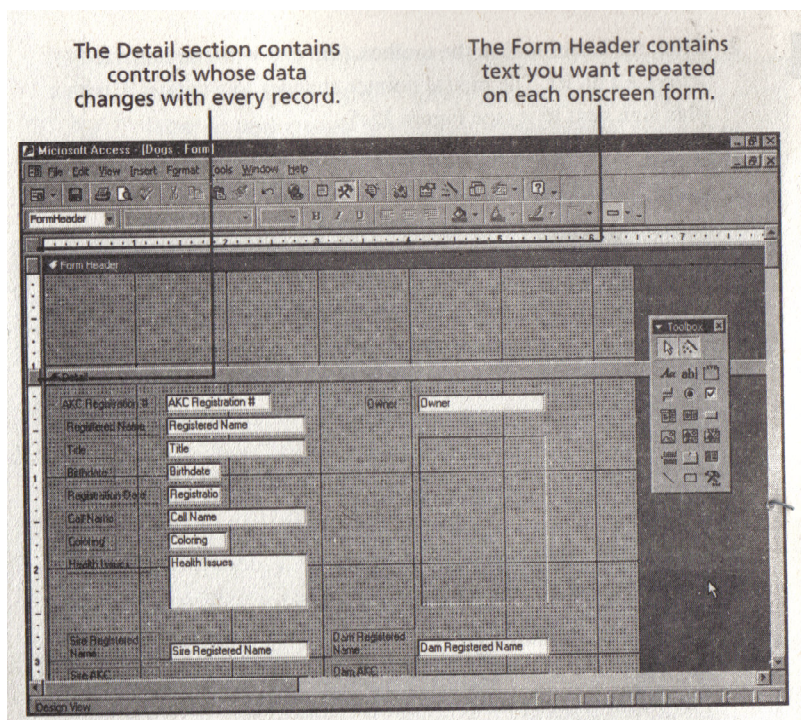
The Detail section contains controls whose data changes with every record.

The Form Header contains text you want repeated on each onscreen form.

Microsoft Access - [Dogs : Form]

File Edit View Insert Format Tools Window Help

FormHeader

Form Header

Toolbox

Aa ab|

Detail

AKC Registration # | AKC Registration #

Owner | Owner

Registered Name | Registered Name

Title | Title

Birthdate | Birthdate

Registration Date | Registratio

Call Name | Call Name

Coloring | Coloring

Health Issues | Health Issues

Sire Registered Name | Sire Registered Name

Dam Registered Name | Dam Registered Name

Sire AKC

Dam AKC

Design View